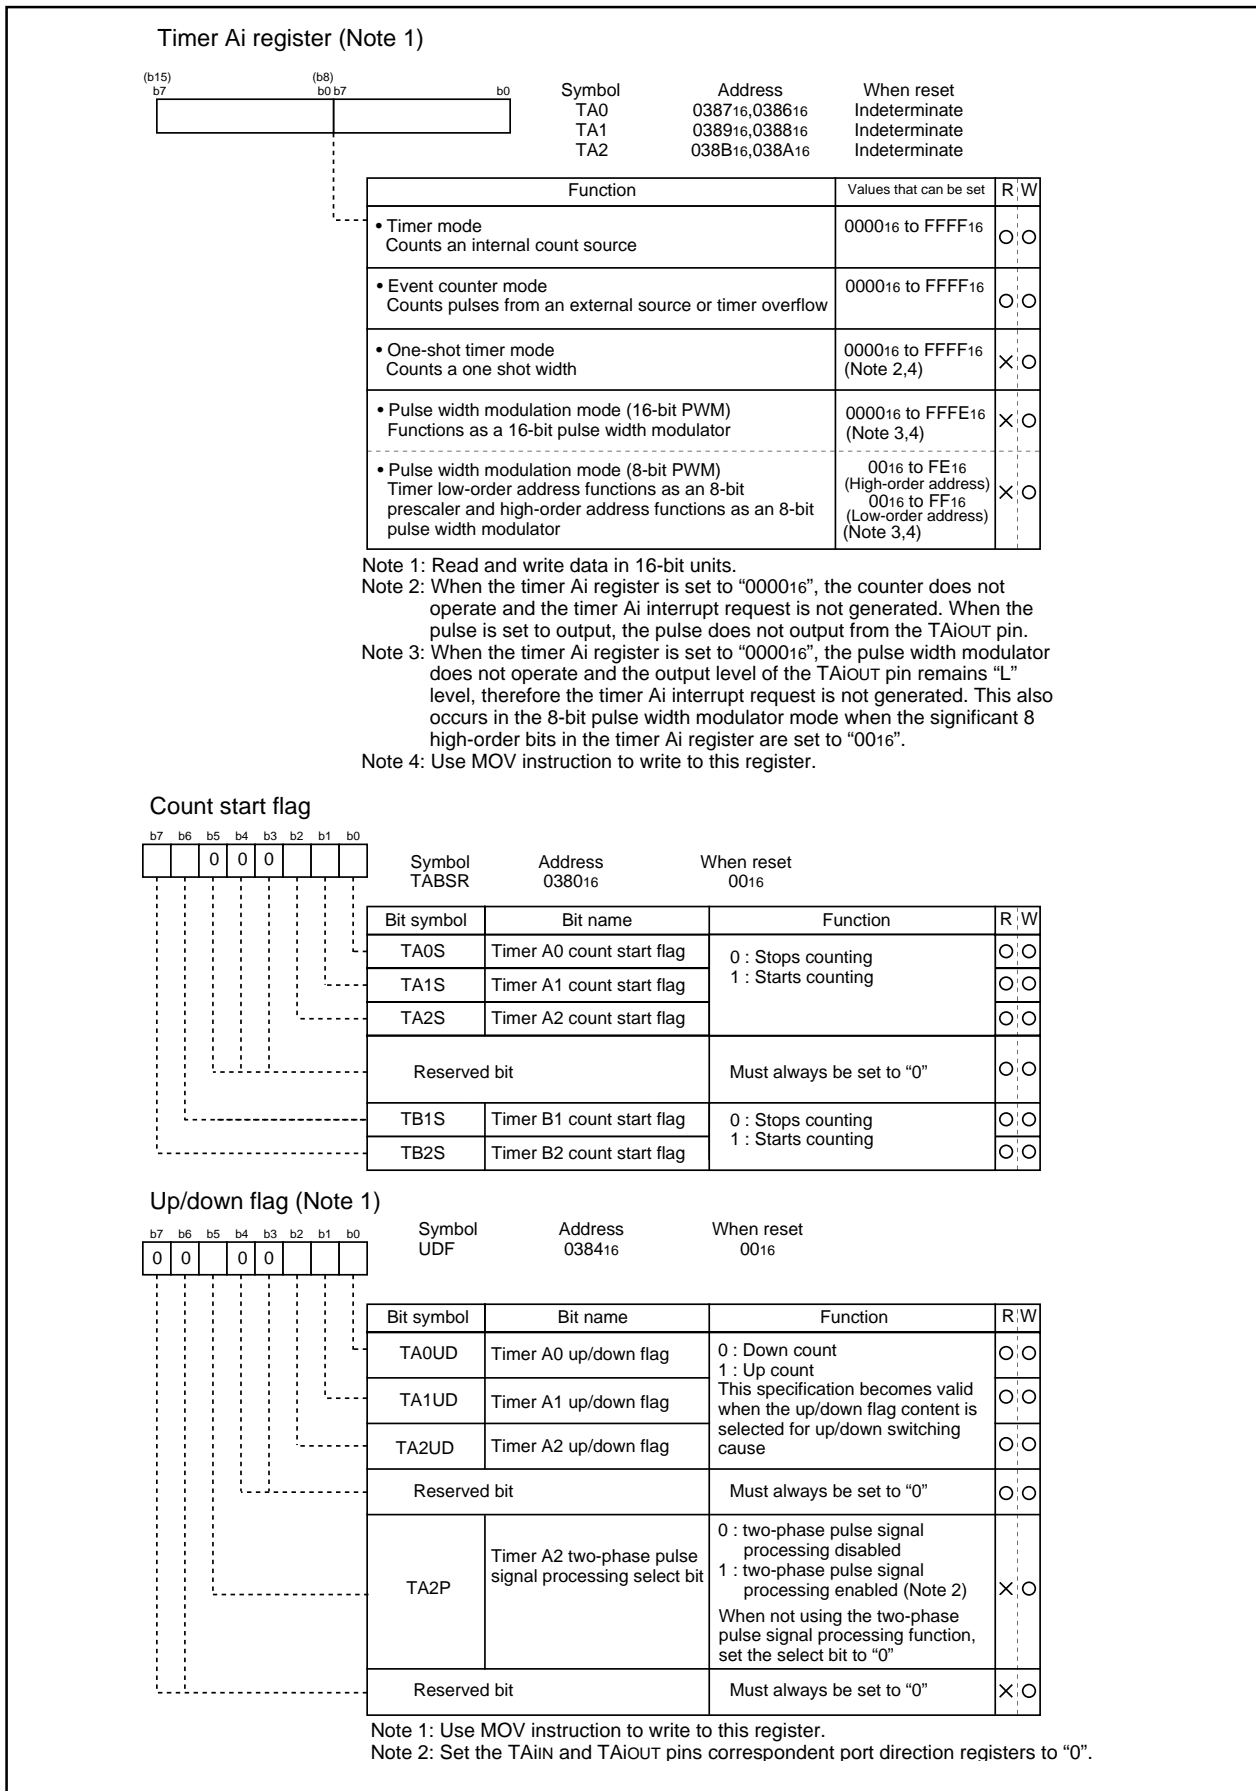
Timer Ai register (Note 1)

(b15) b7 (b8) b0 b7 b0

| Symbol | Address | When reset |
|---|---|---|
| TA0 | $0387_{16}$,$0386_{16}$ | Indeterminate |
| TA1 | $0389_{16}$,$0388_{16}$ | Indeterminate |
| TA2 | $038B_{16}$,$038A_{16}$ | Indeterminate |

| Function | Values that can be set | R | W |
|---|---|---|---|
| • Timer mode Counts an internal count source | $0000_{16}$ to $FFFF_{16}$ | ○ | ○ |
| • Event counter mode Counts pulses from an external source or timer overflow | $0000_{16}$ to $FFFF_{16}$ | ○ | ○ |
| • One-shot timer mode Counts a one shot width | $0000_{16}$ to $FFFF_{16}$ (Note 2,4) | × | ○ |
| • Pulse width modulation mode (16-bit PWM) Functions as a 16-bit pulse width modulator | $0000_{16}$ to $FFFE_{16}$ (Note 3,4) | × | ○ |
| • Pulse width modulation mode (8-bit PWM) Timer low-order address functions as an 8-bit prescaler and high-order address functions as an 8-bit pulse width modulator | $00_{16}$ to $FE_{16}$ (High-order address) $00_{16}$ to $FF_{16}$ (Low-order address) (Note 3,4) | × | ○ |

Note 1: Read and write data in 16-bit units.
Note 2: When the timer Ai register is set to "$0000_{16}$", the counter does not operate and the timer Ai interrupt request is not generated. When the pulse is set to output, the pulse does not output from the TAiOUT pin.
Note 3: When the timer Ai register is set to "$0000_{16}$", the pulse width modulator does not operate and the output level of the TAiOUT pin remains "L" level, therefore the timer Ai interrupt request is not generated. This also occurs in the 8-bit pulse width modulator mode when the significant 8 high-order bits in the timer Ai register are set to "$00_{16}$".
Note 4: Use MOV instruction to write to this register.

Count start flag

b7 b6 b5 b4 b3 b2 b1 b0
0 0 0

| Symbol | Address | When reset |
|---|---|---|
| TABSR | $0380_{16}$ | $00_{16}$ |

| Bit symbol | Bit name | Function | R | W |
|---|---|---|---|---|
| TA0S | Timer A0 count start flag | 0 : Stops counting 1 : Starts counting | ○ | ○ |
| TA1S | Timer A1 count start flag | | ○ | ○ |
| TA2S | Timer A2 count start flag | | ○ | ○ |
| Reserved bit | | Must always be set to "0" | ○ | ○ |
| TB1S | Timer B1 count start flag | 0 : Stops counting 1 : Starts counting | ○ | ○ |
| TB2S | Timer B2 count start flag | | ○ | ○ |

Up/down flag (Note 1)

b7 b6 b5 b4 b3 b2 b1 b0
0 0 0 0

| Symbol | Address | When reset |
|---|---|---|
| UDF | $0384_{16}$ | $00_{16}$ |

| Bit symbol | Bit name | Function | R | W |
|---|---|---|---|---|
| TA0UD | Timer A0 up/down flag | 0 : Down count 1 : Up count This specification becomes valid when the up/down flag content is selected for up/down switching cause | ○ | ○ |
| TA1UD | Timer A1 up/down flag | | ○ | ○ |
| TA2UD | Timer A2 up/down flag | | ○ | ○ |
| Reserved bit | | Must always be set to "0" | ○ | ○ |
| TA2P | Timer A2 two-phase pulse signal processing select bit | 0 : two-phase pulse signal processing disabled 1 : two-phase pulse signal processing enabled (Note 2) When not using the two-phase pulse signal processing function, set the select bit to "0" | × | ○ |
| Reserved bit | | Must always be set to "0" | × | ○ |

Note 1: Use MOV instruction to write to this register.
Note 2: Set the TAiIN and TAiOUT pins correspondent port direction registers to "0".